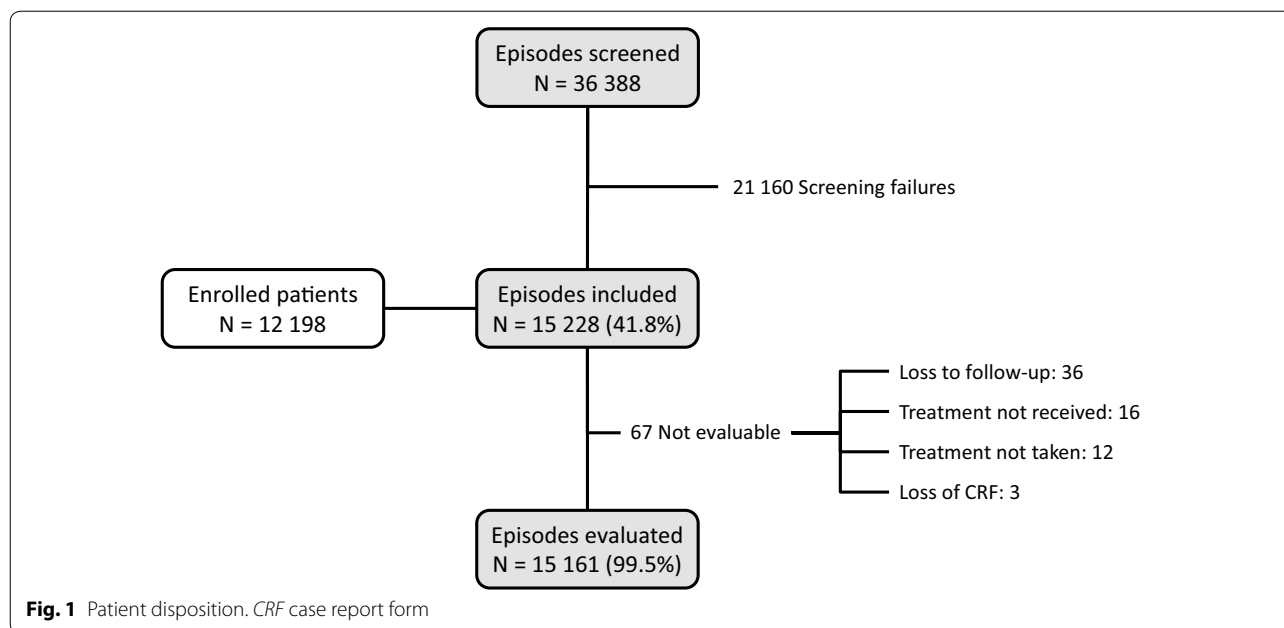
Episodes screened
N = 36 388

21 160 Screening failures

Enrolled patients
N = 12 198

Episodes included
N = 15 228 (41.8%)

67 Not evaluable

Loss to follow-up: 36

Treatment not received: 16

Treatment not taken: 12

Loss of CRF: 3

Episodes evaluated
N = 15 161 (99.5%)

**Fig. 1** Patient disposition. *CRF* case report form